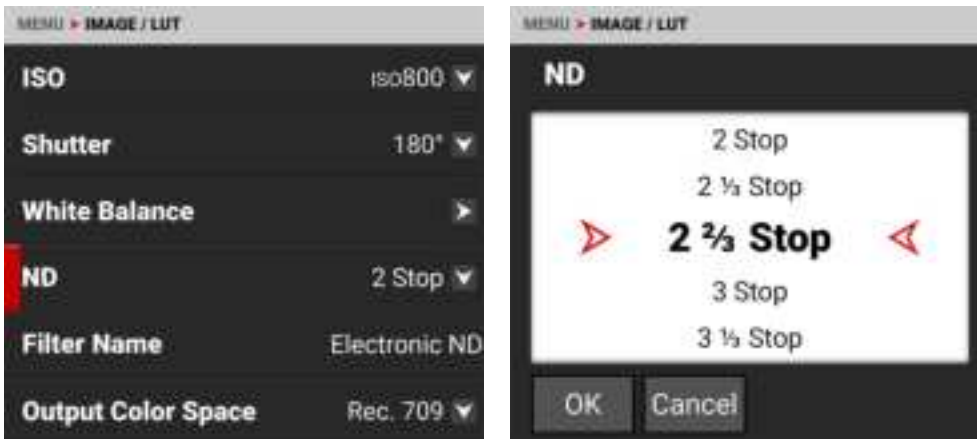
MENU > IMAGE / LUT

ISO ISO800

Shutter 180°

White Balance

ND 2 Stop

Filter Name Electronic ND

Output Color Space Rec. 709

MENU > IMAGE / LUT

ND

2 Stop

2 ⅓ Stop

2 ⅔ Stop

3 Stop

3 ⅓ Stop

OK

Cancel